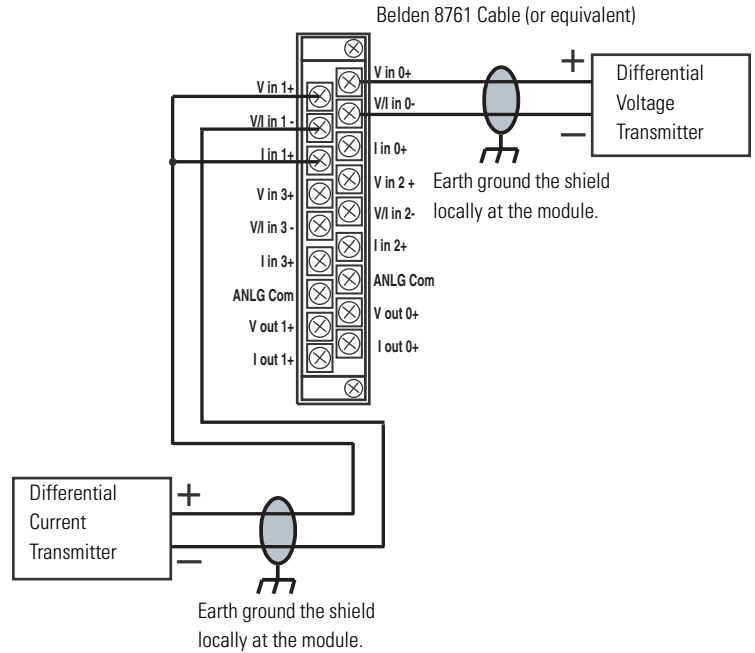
Belden 8761 Cable (or equivalent)

V in 0+
V/I in 0-
I in 0+
V in 2 +
V/I in 2-
I in 2+
ANLG Com
V out 0+
I out 0+

V in 1+
V/I in 1 -
I in 1+
V in 3+
V/I in 3 -
I in 3+
ANLG Com
V out 1+
I out 1+

+
Differential Voltage Transmitter
–

Earth ground the shield locally at the module.

Differential Current Transmitter
+
–

Earth ground the shield locally at the module.